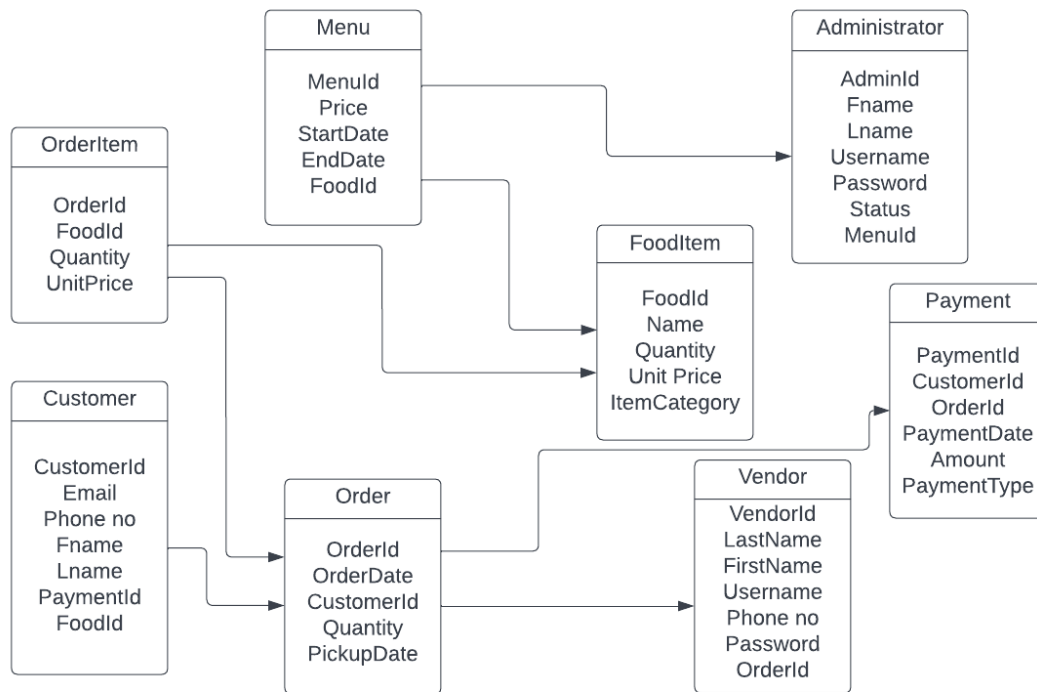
Menu

MenuId
Price
StartDate
EndDate
FoodId

Administrator

AdminId
Fname
Lname
Username
Password
Status
MenuId

OrderItem

OrderId
FoodId
Quantity
UnitPrice

FoodItem

FoodId
Name
Quantity
Unit Price
ItemCategory

Payment

PaymentId
CustomerId
OrderId
PaymentDate
Amount
PaymentType

Customer

CustomerId
Email
Phone no
Fname
Lname
PaymentId
FoodId

Order

OrderId
OrderDate
CustomerId
Quantity
PickupDate

Vendor

VendorId
LastName
FirstName
Username
Phone no
Password
OrderId